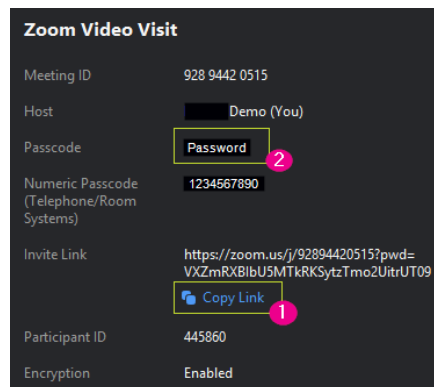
Zoom Video Visit

| | |
|---|---|
| Meeting ID | 928 9442 0515 |
| Host | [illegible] Demo (You) |
| Passcode | Password |
| Numeric Passcode (Telephone/Room Systems) | 1234567890 |
| Invite Link | https://zoom.us/j/92894420515?pwd=VXZmRXBlbU5MTkRKSytzTmo2UitrUT09 |
| | Copy Link |
| Participant ID | 445860 |
| Encryption | Enabled |

2

1